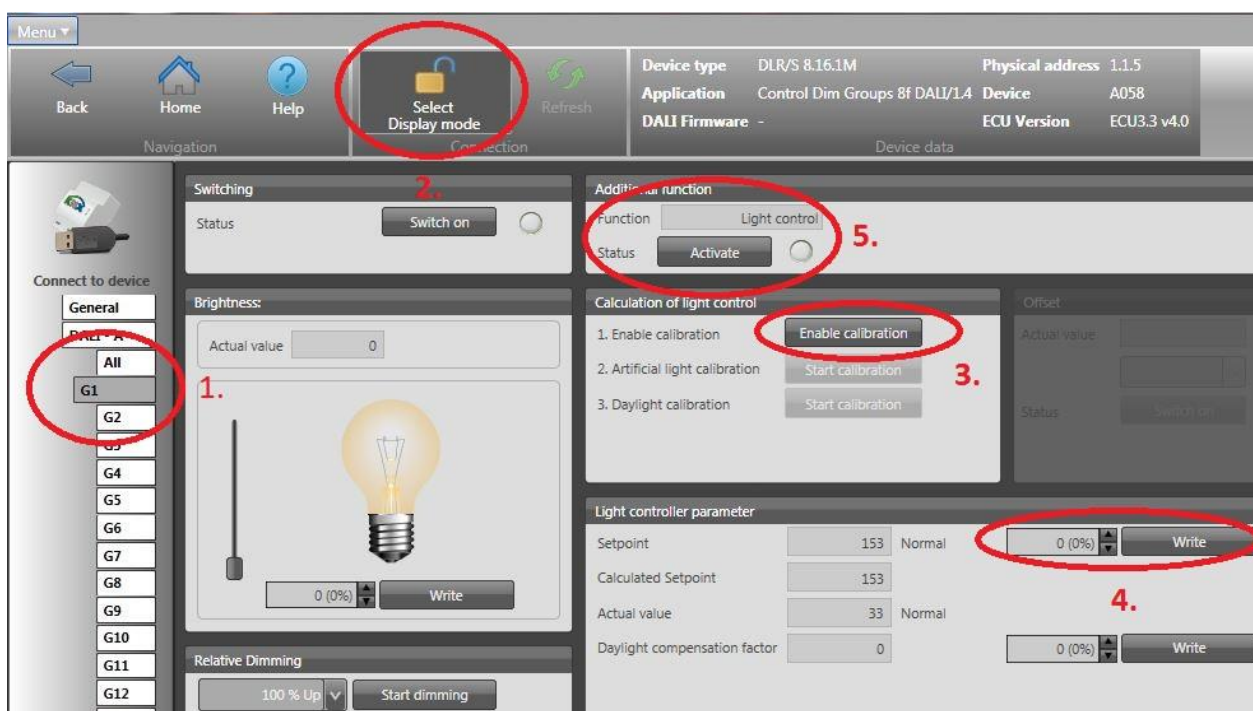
Menu ▾

Back
Home
Help
Navigation

Select Display mode
Refresh
Connection

Device type DLR/S 8.16.1M
Application Control Dim Groups 8f DALI/1.4
DALI Firmware -
Physical address 1.1.5
Device A058
ECU Version ECU3.3 v4.0
Device data

Connect to device
General
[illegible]
All
G1
G2
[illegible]
G4
G5
G6
G7
G8
G9
G10
G11
G12

Switching
Status
Switch on
2.

Brightness:
Actual value 0
1.
0 (0%)
Write

Relative Dimming
100 % Up
Start dimming

Additi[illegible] function
Function Light control
Status Activate
5.

Calculation of light control
1. Enable calibration Enable calibration
2. Artificial light calibration Start calibration
3. Daylight calibration Start calibration
3.

Offset
Actual value
Status
Switch on

Light controller parameter
Setpoint 153 Normal
0 (0%) Write
Calculated Setpoint 153
Actual value 33 Normal
4.
Daylight compensation factor 0
0 (0%) Write